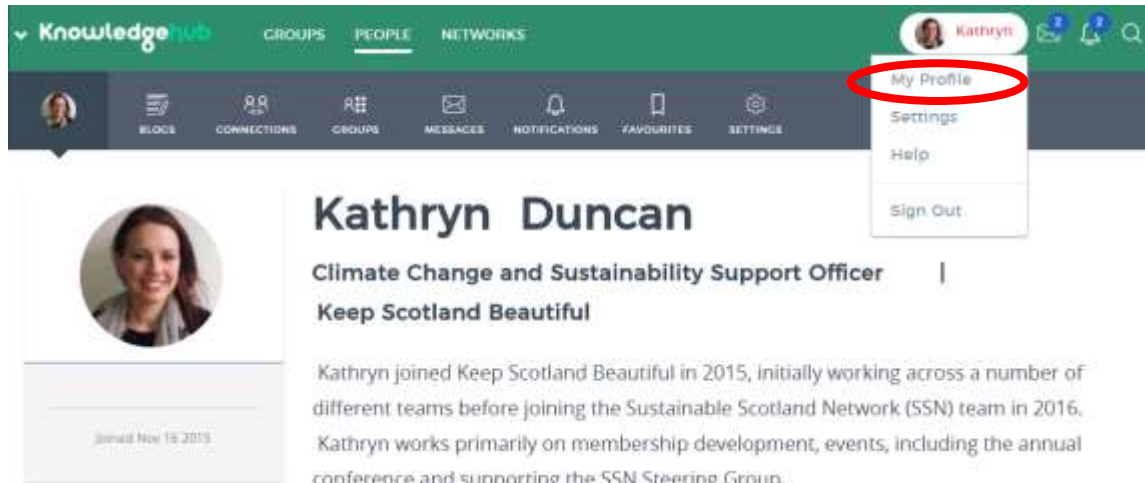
Knowledgehub GROUPS PEOPLE NETWORKS

Kathryn 2 2

My Profile
Settings
Help
Sign Out

BLOGS CONNECTIONS GROUPS MESSAGES NOTIFICATIONS FAVOURITES SETTINGS

Kathryn Duncan

Climate Change and Sustainability Support Officer |
Keep Scotland Beautiful

Kathryn joined Keep Scotland Beautiful in 2015, initially working across a number of different teams before joining the Sustainable Scotland Network (SSN) team in 2016. Kathryn works primarily on membership development, events, including the annual conference and supporting the SSN Steering Group.

Joined Nov 16 2015